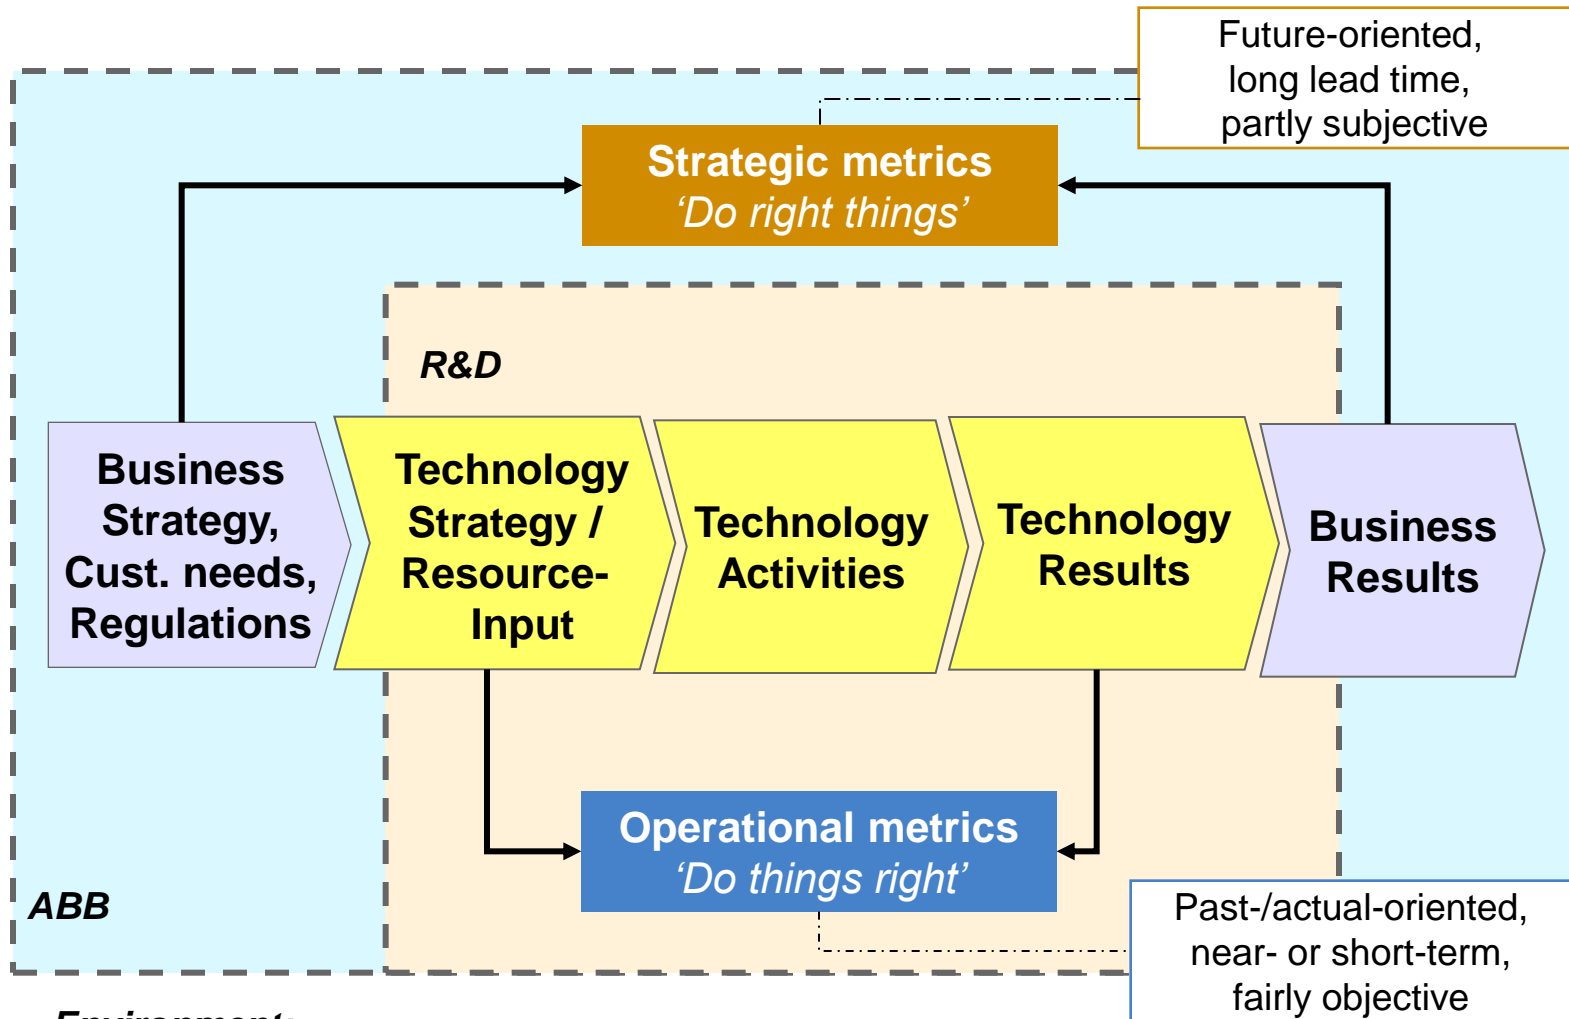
Future-oriented, long lead time, partly subjective

Strategic metrics
'Do right things'

R&D

Business Strategy, Cust. needs, Regulations

Technology Strategy / Resource-Input

Technology Activities

Technology Results

Business Results

Operational metrics
'Do things right'

ABB

Past-/actual-oriented, near- or short-term, fairly objective

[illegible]